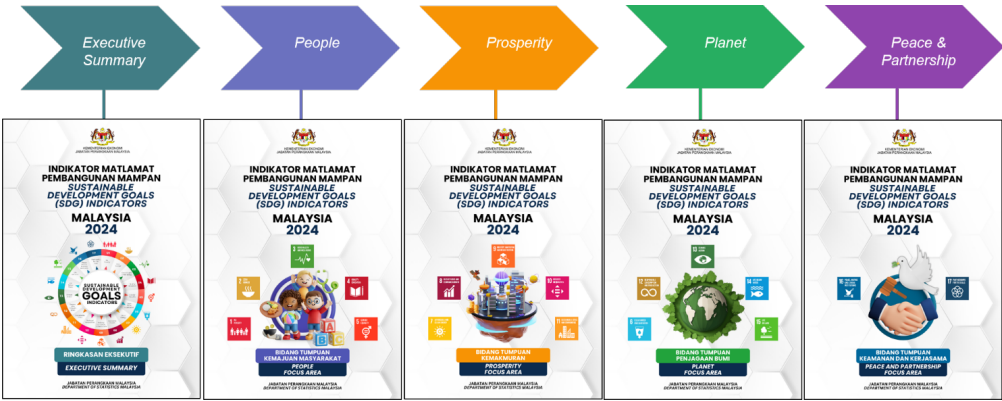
Executive Summary

People

Prosperity

Planet

Peace & Partnership

KEMENTERIAN EKONOMI
JABATAN PERANGKAAN MALAYSIA

INDIKATOR MATLAMAT PEMBANGUNAN MAMPAN
SUSTAINABLE DEVELOPMENT GOALS (SDG) INDICATORS
MALAYSIA 2024

SUSTAINABLE DEVELOPMENT GOALS INDICATORS

Ringkasan Eksekutif
EXECUTIVE SUMMARY

JABATAN PERANGKAAN MALAYSIA
DEPARTMENT OF STATISTICS MALAYSIA

KEMENTERIAN EKONOMI
JABATAN PERANGKAAN MALAYSIA

INDIKATOR MATLAMAT PEMBANGUNAN MAMPAN
SUSTAINABLE DEVELOPMENT GOALS (SDG) INDICATORS
MALAYSIA 2024

BIDANG TUMPUAN KEMAJUAN MASYARAKAT
PEOPLE FOCUS AREA

JABATAN PERANGKAAN MALAYSIA
DEPARTMENT OF STATISTICS MALAYSIA

KEMENTERIAN EKONOMI
JABATAN PERANGKAAN MALAYSIA

INDIKATOR MATLAMAT PEMBANGUNAN MAMPAN
SUSTAINABLE DEVELOPMENT GOALS (SDG) INDICATORS
MALAYSIA 2024

BIDANG TUMPUAN KEMAKMURAN
PROSPERITY FOCUS AREA

JABATAN PERANGKAAN MALAYSIA
DEPARTMENT OF STATISTICS MALAYSIA

KEMENTERIAN EKONOMI
JABATAN PERANGKAAN MALAYSIA

INDIKATOR MATLAMAT PEMBANGUNAN MAMPAN
SUSTAINABLE DEVELOPMENT GOALS (SDG) INDICATORS
MALAYSIA 2024

BIDANG TUMPUAN PENJAGAAN BUMI
PLANET FOCUS AREA

JABATAN PERANGKAAN MALAYSIA
DEPARTMENT OF STATISTICS MALAYSIA

KEMENTERIAN EKONOMI
JABATAN PERANGKAAN MALAYSIA

INDIKATOR MATLAMAT PEMBANGUNAN MAMPAN
SUSTAINABLE DEVELOPMENT GOALS (SDG) INDICATORS
MALAYSIA 2024

BIDANG TUMPUAN KEAMANAN DAN KERJASAMA
PEACE AND PARTNERSHIP FOCUS AREA

JABATAN PERANGKAAN MALAYSIA
DEPARTMENT OF STATISTICS MALAYSIA